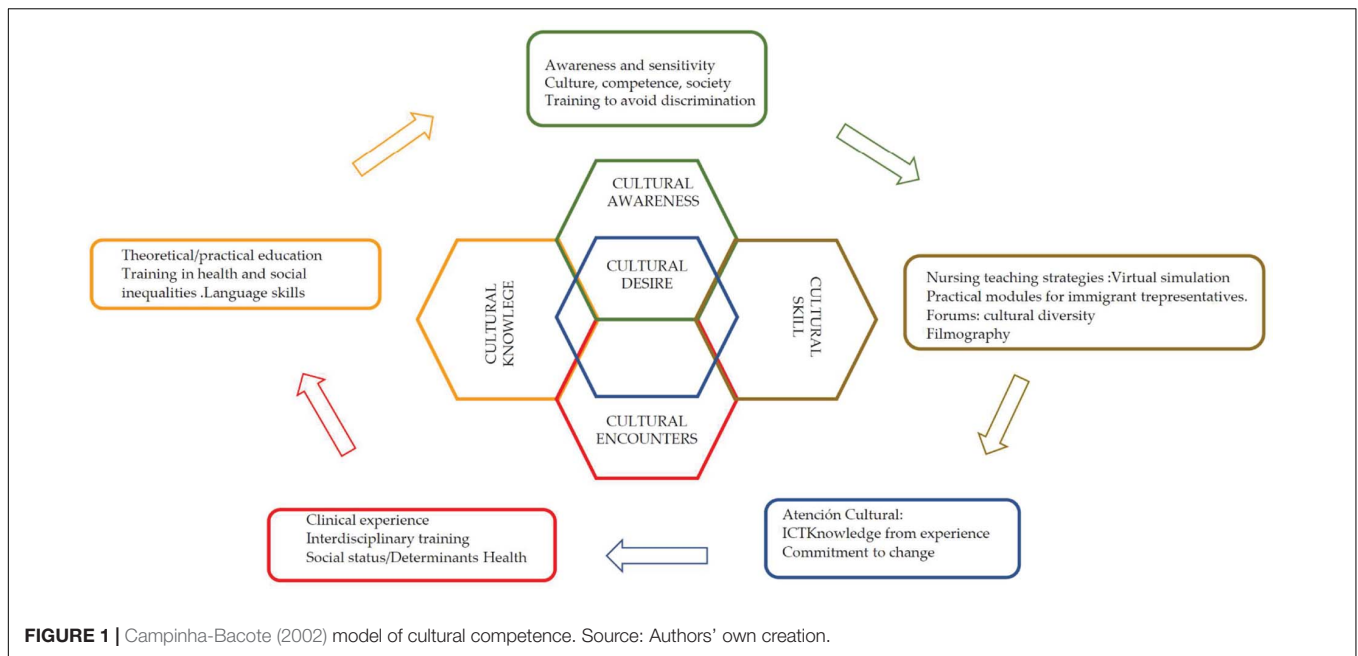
Awareness and sensitivity
Culture, competence, society
Training to avoid discrimination

CULTURAL AWARENESS

Theoretical/practical education
Training in health and social inequalities .Language skills

CULTURAL KNOWLEGE

CULTURAL DESIRE

CULTURAL SKILL

Nursing teaching strategies :Virtual simulation
Practical modules for immigrant trepresentatives.
Forums: cultural diversity
Filmography

CULTURAL ENCOUNTERS

Clinical experience
Interdisciplinary training
Social status/Determinants Health

Atención Cultural:
ICTKnowledge from experience
Commitment to change

FIGURE 1 | Campinha-Bacote (2002) model of cultural competence. Source: Authors' own creation.